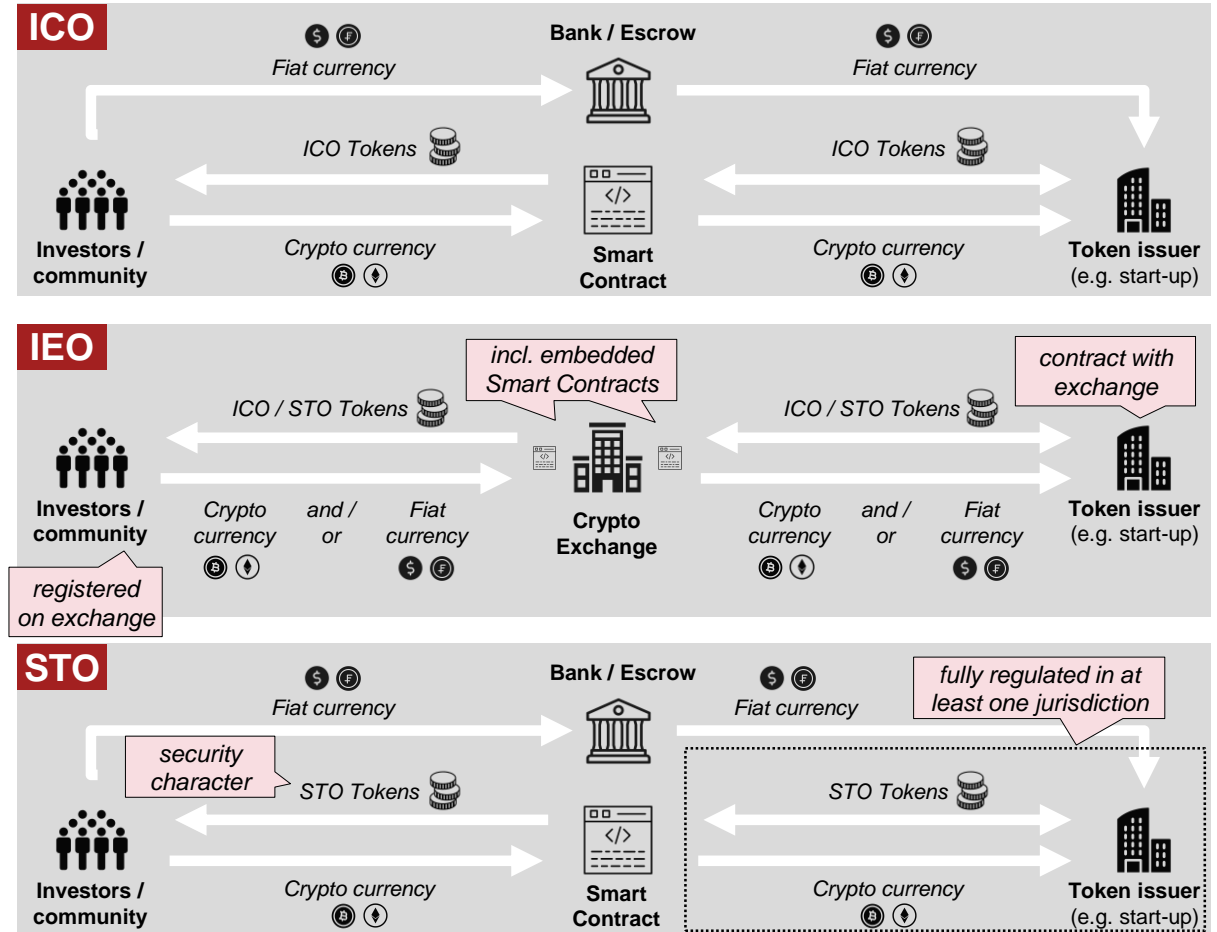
ICO

Bank / Escrow

Fiat currency

Fiat currency

ICO Tokens

ICO Tokens

Investors / community

Crypto currency

Smart Contract

Crypto currency

Token issuer (e.g. start-up)

IEO

incl. embedded Smart Contracts

contract with exchange

ICO / STO Tokens

ICO / STO Tokens

Investors / community

Crypto currency

and / or

Fiat currency

Crypto Exchange

Crypto currency

and / or

Fiat currency

Token issuer (e.g. start-up)

registered on exchange

STO

Bank / Escrow

Fiat currency

Fiat currency

fully regulated in at least one jurisdiction

security character

STO Tokens

STO Tokens

Investors / community

Crypto currency

Smart Contract

Crypto currency

Token issuer (e.g. start-up)